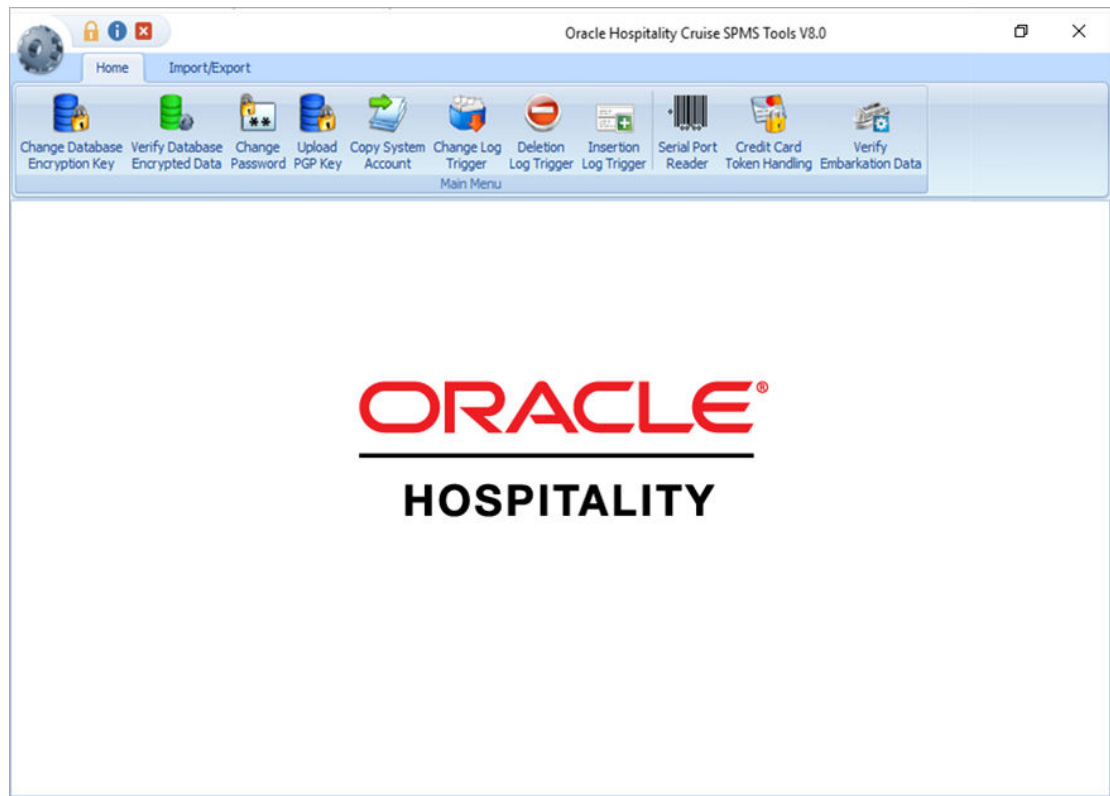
Oracle Hospitality Cruise SPMS Tools V8.0

Home
Import/Export

Change Database Encryption Key
Verify Database Encrypted Data
Change Password
Upload PGP Key
Copy System Account
Change Log Trigger
Deletion Log Trigger
Insertion Log Trigger
Serial Port Reader
Credit Card Token Handling
Verify Embarkation Data

Main Menu

ORACLE®

HOSPITALITY